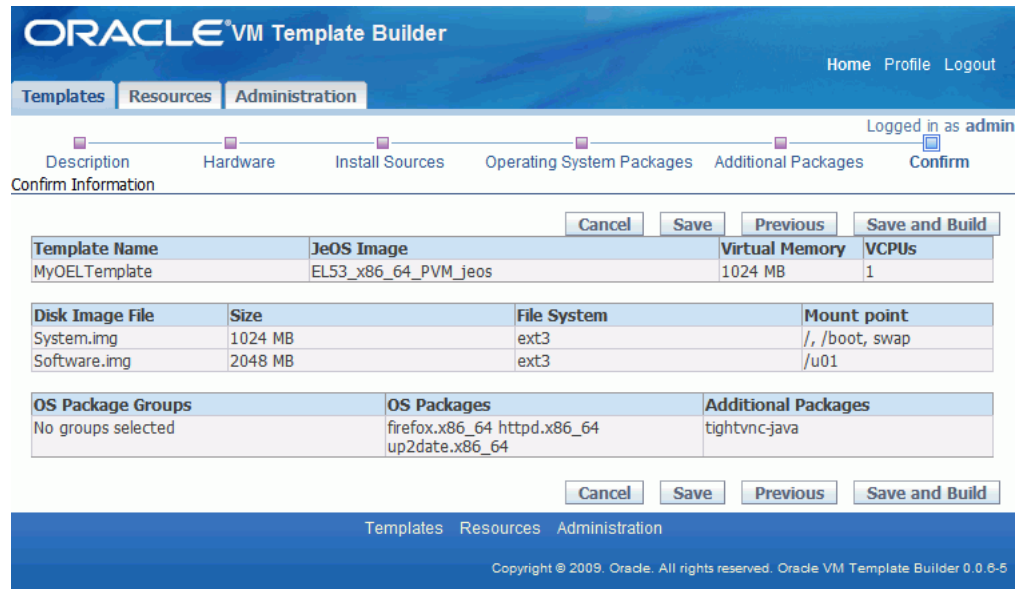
ORACLE VM Template Builder

Home Profile Logout

Templates Resources Administration

Logged in as admin

Description Hardware Install Sources Operating System Packages Additional Packages Confirm

Confirm Information

Cancel Save Previous Save and Build

| Template Name | JeOS Image | Virtual Memory | VCPUs |
|---|---|---|---|
| MyOELTemplate | EL53_x86_64_PVM_jeos | 1024 MB | 1 |

| Disk Image File | Size | File System | Mount point |
|---|---|---|---|
| System.img | 1024 MB | ext3 | /, /boot, swap |
| Software.img | 2048 MB | ext3 | /u01 |

| OS Package Groups | OS Packages | Additional Packages |
|---|---|---|
| No groups selected | firefox.x86_64 httpd.x86_64 up2date.x86_64 | tightvnc-java |

Cancel Save Previous Save and Build

Templates Resources Administration

Copyright © 2009. Oracle. All rights reserved. Oracle VM Template Builder 0.0.6-5